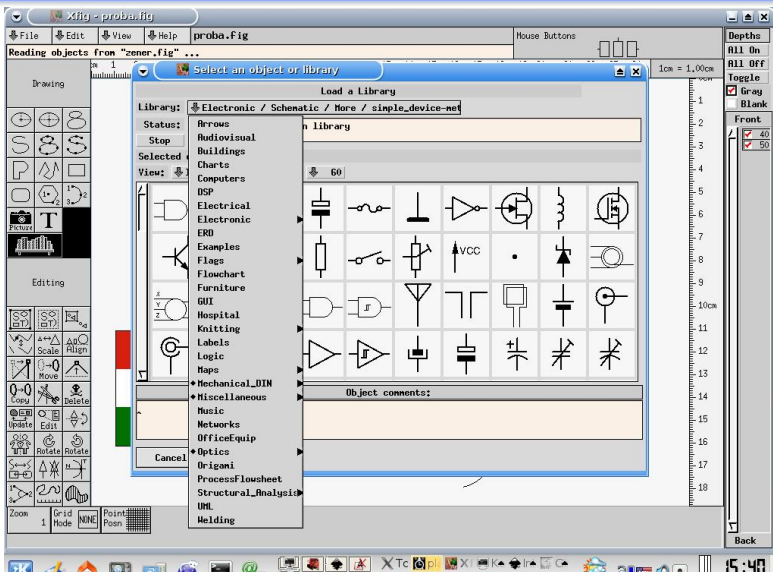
Xfig - proba.fig

File
Edit
View
Help
proba.fig
Mouse Buttons
Depths
All On
All Off
Toggle
Gray
Blank
Front
40
50

Reading objects from "zener.fig" ...

Drawing

Picture

Editing

Scale
Align
Move
Copy
Delete
Update
Edit
Rotate
Rotate

Zoom 1
Grid Mode
NONE
Point Posn

1cm = 1.00cm

1
2
3
4
5
6
7
8
9
10cm
11
12
13
14
15
16
17
18

Select an object or library

Load a Library

Library: Electronic / Schematic / More / simple_device-met

Status:
n library

Stop

Selected

View:
60

VCC

Object comments:

Cancel

Arrows
Audiovisual
Buildings
Charts
Computers
DSP
Electrical
Electronic
ERD
Examples
Flags
Flowchart
Furniture
GUI
Hospital
Knitting
Labels
Logic
Maps
Mechanical_DIN
Miscellaneous
Music
Networks
OfficeEquip
Optics
Origami
ProcessFlowsheet
Structural_Analysis
UML
Welding

Back

15:40